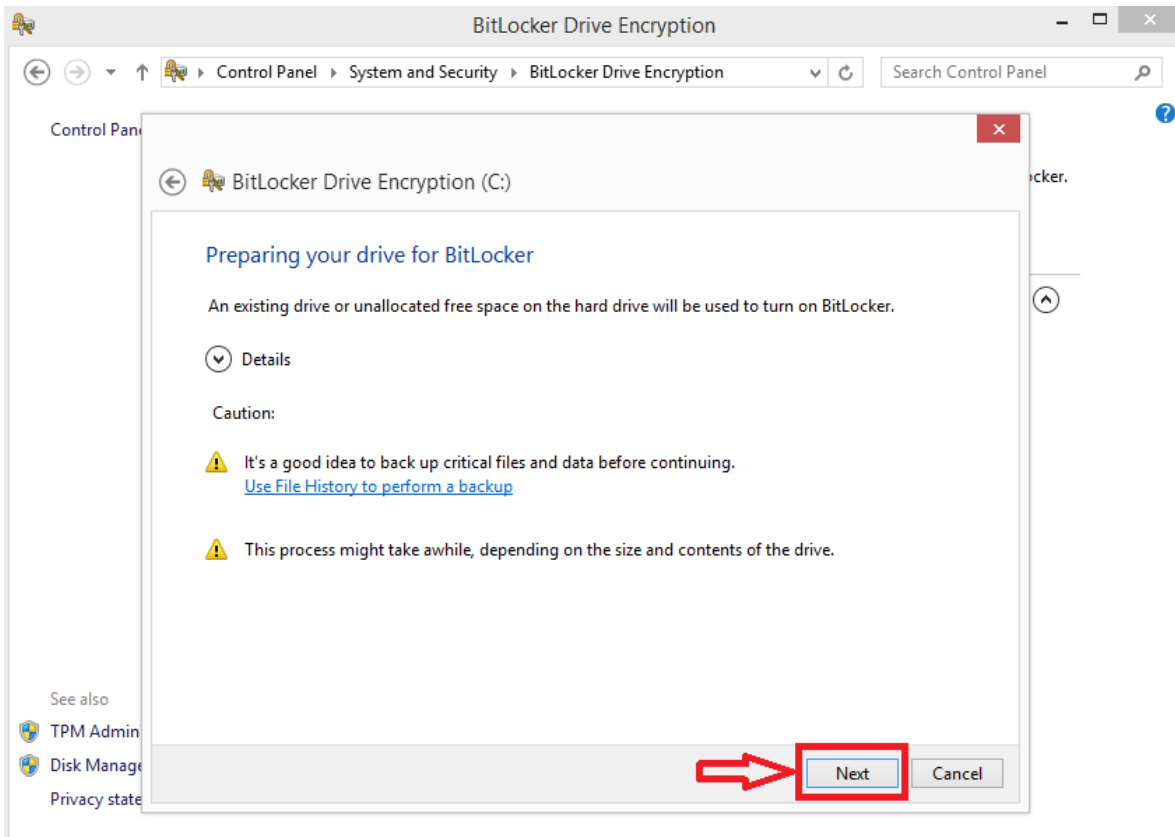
BitLocker Drive Encryption

Control Panel › System and Security › BitLocker Drive Encryption

Search Control Panel

Control Pan

ocker.

BitLocker Drive Encryption (C:)

Preparing your drive for BitLocker

An existing drive or unallocated free space on the hard drive will be used to turn on BitLocker.

Details

Caution:

It's a good idea to back up critical files and data before continuing.
Use File History to perform a backup

This process might take awhile, depending on the size and contents of the drive.

See also

TPM Admin

Disk Manage

Privacy state

Next

Cancel